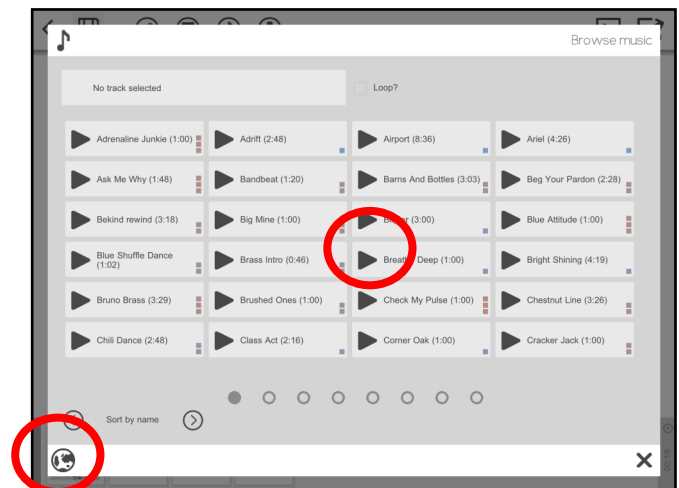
Browse music

No track selected

Loop?

Adrenaline Junkie (1:00)
Adrift (2:48)
Airport (8:36)
Ariel (4:26)
Ask Me Why (1:48)
Bandbeat (1:20)
Barns And Bottles (3:03)
Beg Your Pardon (2:28)
Bekind rewind (3:18)
Big Mine (1:00)
B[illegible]r (3:00)
Blue Attitude (1:00)
Blue Shuffle Dance (1:02)
Brass Intro (0:46)
Breat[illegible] Deep (1:00)
Bright Shining (4:19)
Bruno Brass (3:29)
Brushed Ones (1:00)
Check My Pulse (1:00)
Chestnut Line (3:26)
Chili Dance (2:48)
Class Act (2:16)
Corner Oak (1:00)
Cracker Jack (1:00)

Sort by name

×